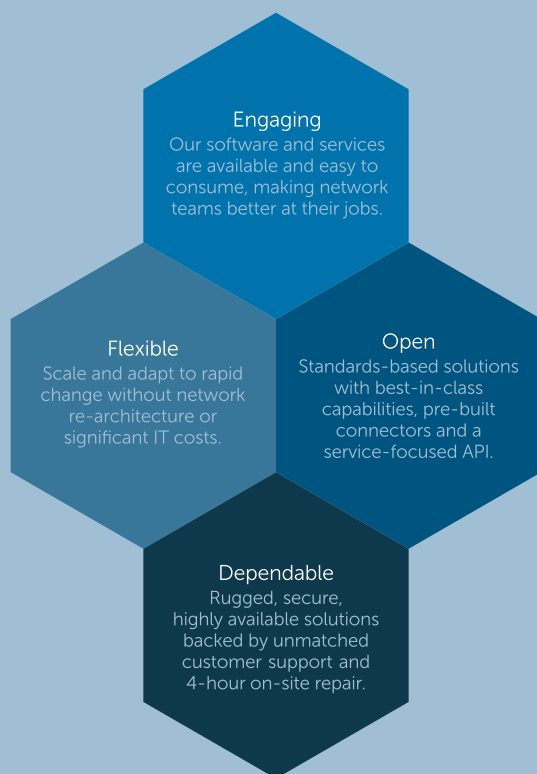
Engaging
Our software and services are available and easy to consume, making network teams better at their jobs.

Flexible
Scale and adapt to rapid change without network re-architecture or significant IT costs.

Open
Standards-based solutions with best-in-class capabilities, pre-built connectors and a service-focused API.

Dependable
Rugged, secure, highly available solutions backed by unmatched customer support and 4-hour on-site repair.